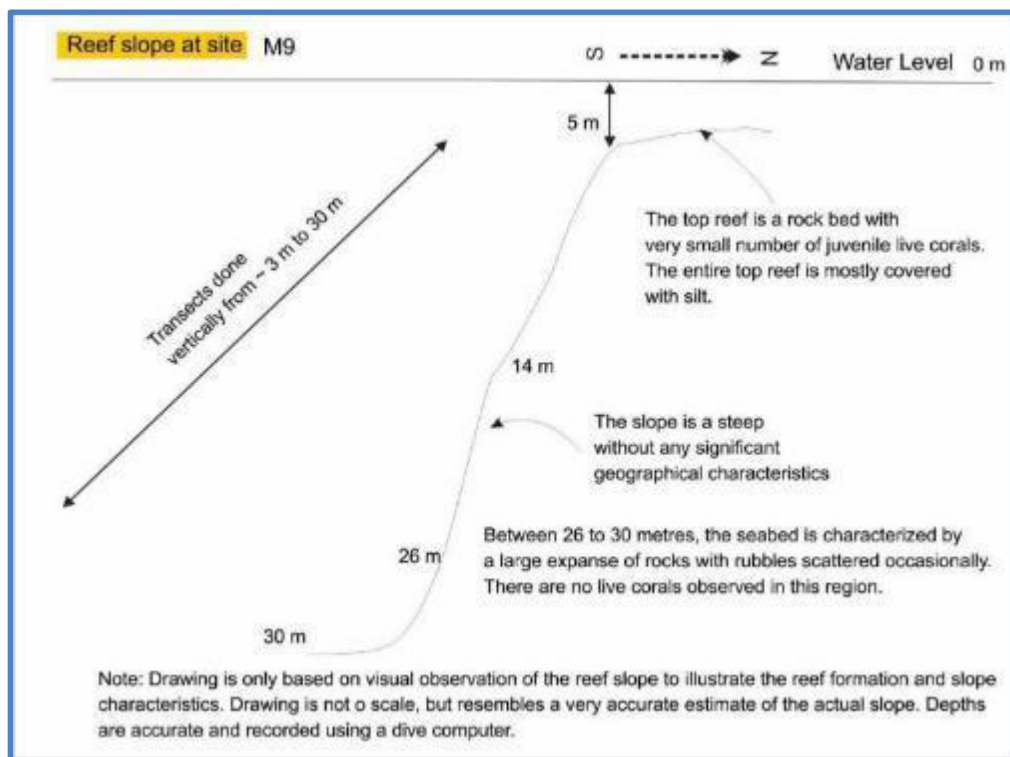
Reef slope at site M9

S ---------> N

Water Level 0 m

5 m

Transects done vertically from ~ 3 m to 30 m

The top reef is a rock bed with very small number of juvenile live corals. The entire top reef is mostly covered with silt.

14 m

The slope is a steep without any significant geographical characteristics

Between 26 to 30 metres, the seabed is characterized by a large expanse of rocks with rubbles scattered occasionally. There are no live corals observed in this region.

26 m

30 m

Note: Drawing is only based on visual observation of the reef slope to illustrate the reef formation and slope characteristics. Drawing is not o scale, but resembles a very accurate estimate of the actual slope. Depths are accurate and recorded using a dive computer.